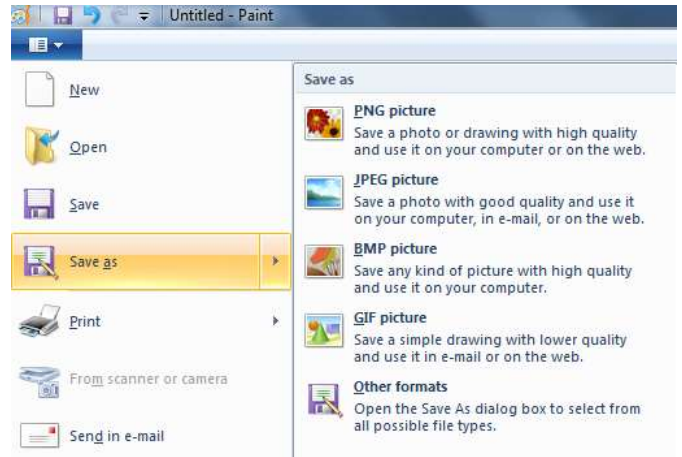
Untitled - Paint

New

Open

Save

Save as

Print

From scanner or camera

Send in e-mail

Save as

PNG picture
Save a photo or drawing with high quality and use it on your computer or on the web.

JPEG picture
Save a photo with good quality and use it on your computer, in e-mail, or on the web.

BMP picture
Save any kind of picture with high quality and use it on your computer.

GIF picture
Save a simple drawing with lower quality and use it in e-mail or on the web.

Other formats
Open the Save As dialog box to select from all possible file types.